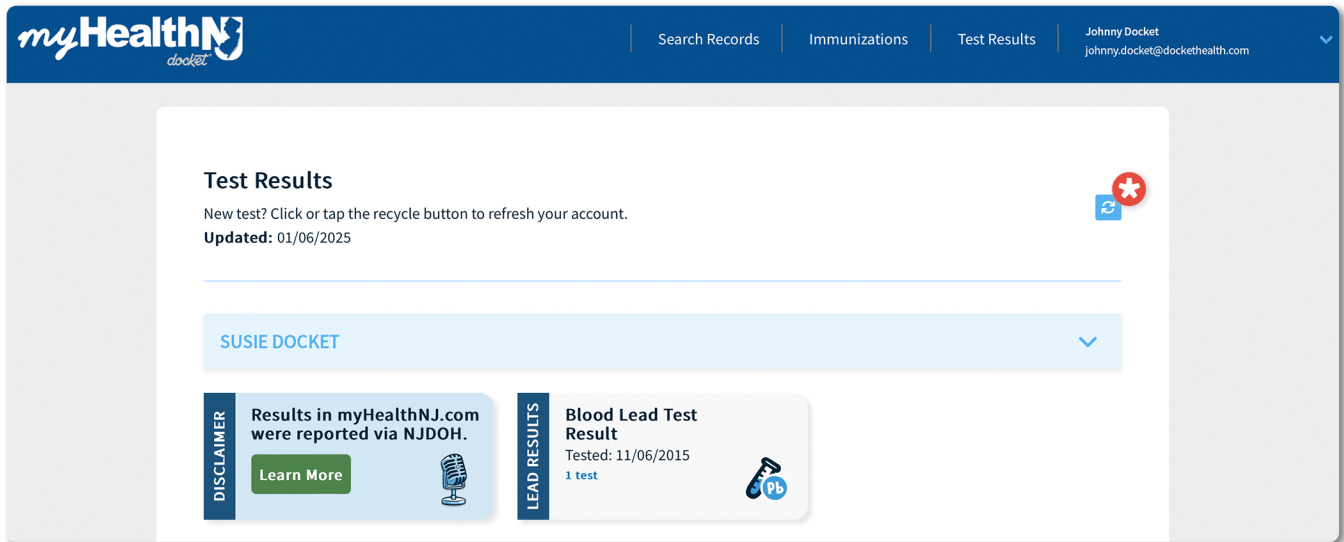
myHealthNJ
docket

Search Records | Immunizations | Test Results | Johnny Docket
johnny.docket@dockethealth.com

Test Results

New test? Click or tap the recycle button to refresh your account.
**Updated:** 01/06/2025

SUSIE DOCKET

DISCLAIMER
Results in myHealthNJ.com were reported via NJDOH.
Learn More

LEAD RESULTS
Blood Lead Test Result
Tested: 11/06/2015
1 test
Pb